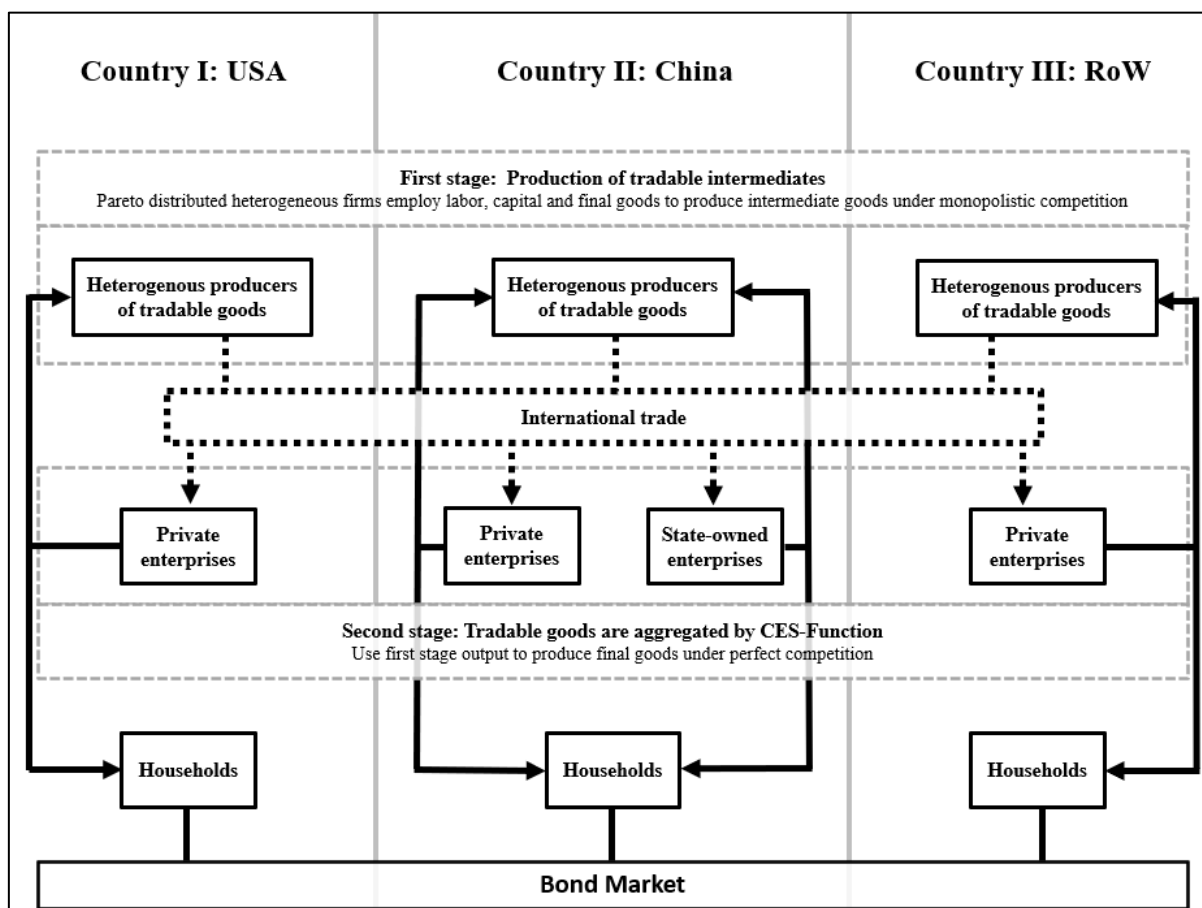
Country I: USA

Country II: China

Country III: RoW

First stage: Production of tradable intermediates
Pareto distributed heterogeneous firms employ labor, capital and final goods to produce intermediate goods under monopolistic competition

Heterogenous producers of tradable goods

Heterogenous producers of tradable goods

Heterogenous producers of tradable goods

International trade

Private enterprises

Private enterprises

State-owned enterprises

Private enterprises

Second stage: Tradable goods are aggregated by CES-Function
Use first stage output to produce final goods under perfect competition

Households

Households

Households

Bond Market